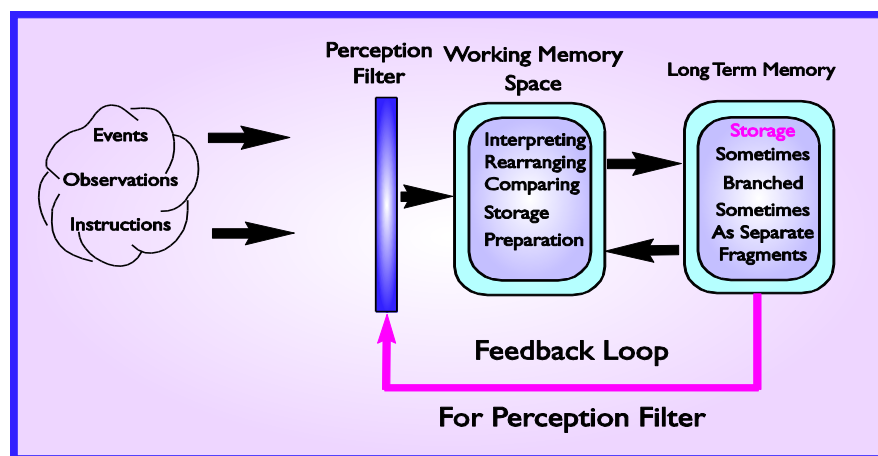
Events
Observations
Instructions

Perception Filter

Working Memory Space

Interpreting
Rearranging
Comparing
Storage
Preparation

Long Term Memory

Storage
Sometimes
Branched
Sometimes
As Separate
Fragments

Feedback Loop

For Perception Filter